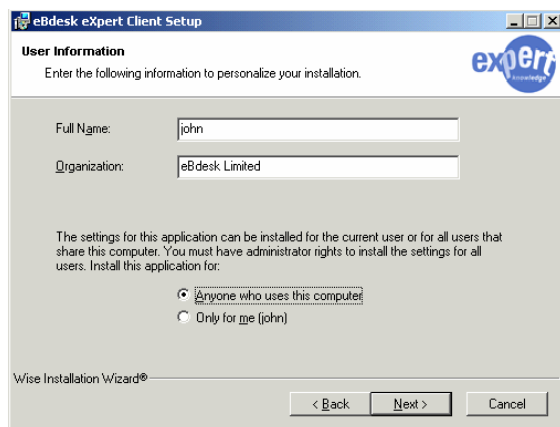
eBdesk eXpert Client Setup

User Information

Enter the following information to personalize your installation.

expert knowledge

Full Name: john

Organization: eBdesk Limited

The settings for this application can be installed for the current user or for all users that share this computer. You must have administrator rights to install the settings for all users. Install this application for:

Anyone who uses this computer

Only for me (john)

Wise Installation Wizard®

< Back

Next >

Cancel